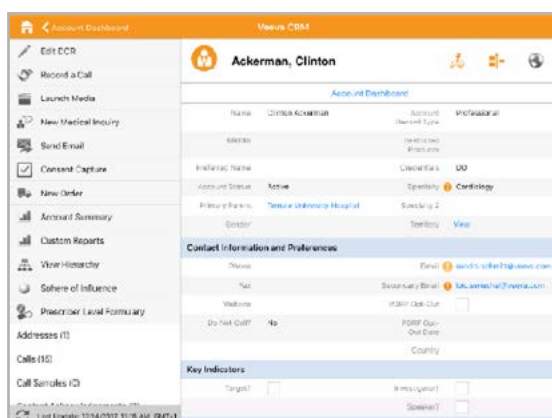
< Account Dashboard

Veeva CRM

Edit DCR

Record a Call

Launch Media

New Medical Inquiry

Send Email

Consent Capture

New Order

Account Summary

Custom Reports

View Hierarchy

Sphere of Influence

Prescriber Level Formulary

Addresses (1)

Calls (15)

Call Samples (3)

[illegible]

Last Update: 12/4/2017 11:35 AM GMT-1

Ackerman, Clinton

Account Dashboard

| | | | |
|---|---|---|---|
| Name | Clinton Ackerman | Account Record Type | Professional |
| Middle | | Restricted Products | |
| Preferred Name | | Credentials | DO |
| Account Status | Active | Specialty | Cardiology |
| Primary Parent | Temple University Hospital | Specialty 2 | |
| Gender | | Territory | View |

Contact Information and Preferences

| | | | |
|---|---|---|---|
| Phone | | Email | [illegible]@veeva.com |
| Fax | | Secondary Email | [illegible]@veeva.com |
| Website | | PDRP Opt Out | |
| Do Not Call? | No | PDRP Opt-Out Date | |
| | | Country | |

Key Indicators

| | | | |
|---|---|---|---|
| Target? | | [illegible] | |
| | | Speaker? | |